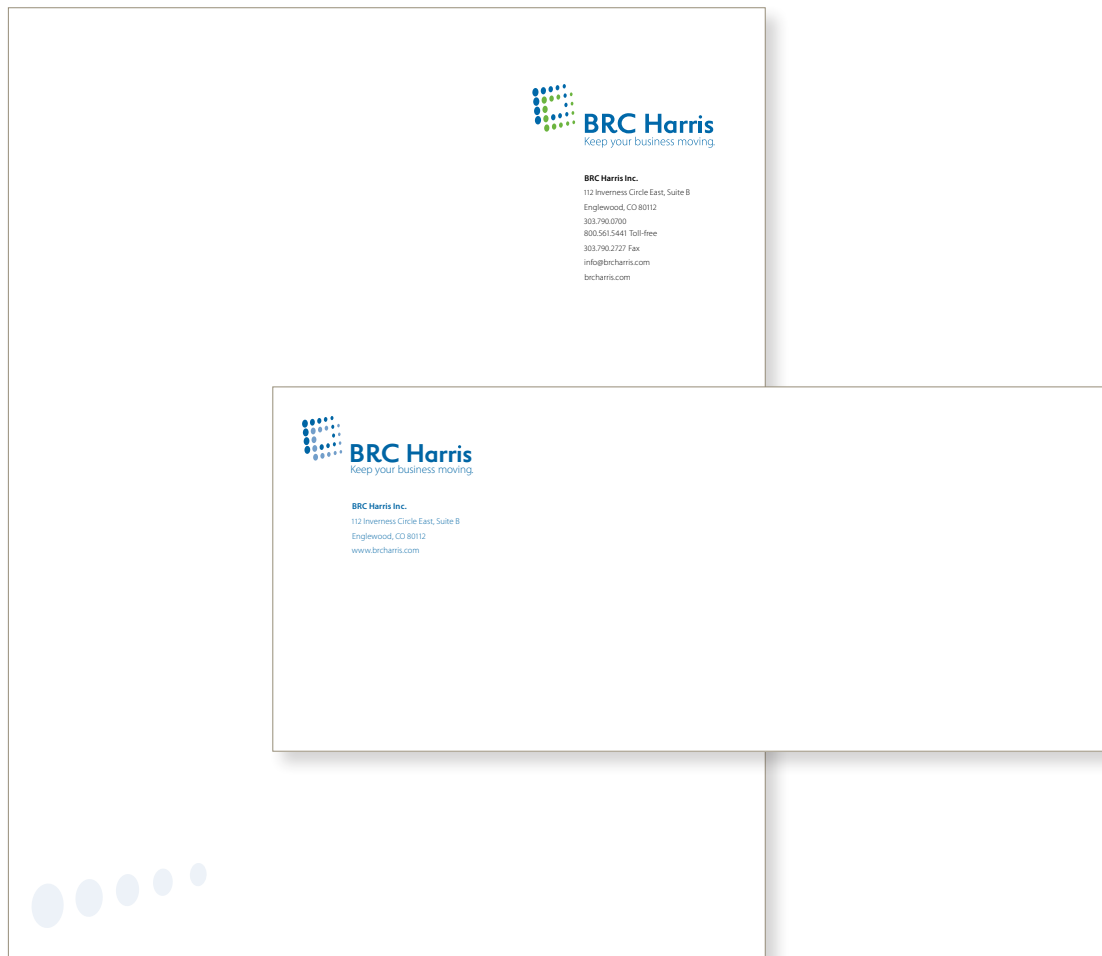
BRC Harris
Keep your business moving.

BRC Harris Inc.
112 Inverness Circle East, Suite B
Englewood, CO 80112
303.790.0700
800.561.5441 Toll-free
303.790.2727 Fax
info@brcharris.com
brcharris.com

BRC Harris
Keep your business moving.

BRC Harris Inc.
112 Inverness Circle East, Suite B
Englewood, CO 80112
www.brcharris.com